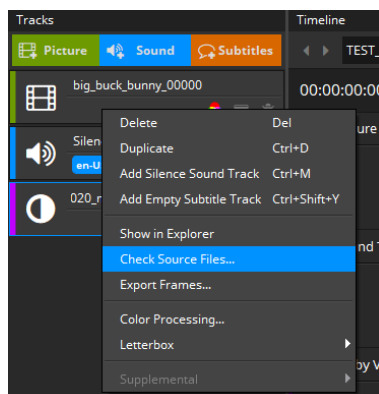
Tracks

Timeline

Picture

Sound

Subtitles

TEST_

big_buck_bunny_00000

00:00:00:00

Silen

en-U

020_r

ure

d T

y V

Delete Del

Duplicate Ctrl+D

Add Silence Sound Track Ctrl+M

Add Empty Subtitle Track Ctrl+Shift+Y

Show in Explorer

Check Source Files...

Export Frames...

Color Processing...

Letterbox

Supplemental